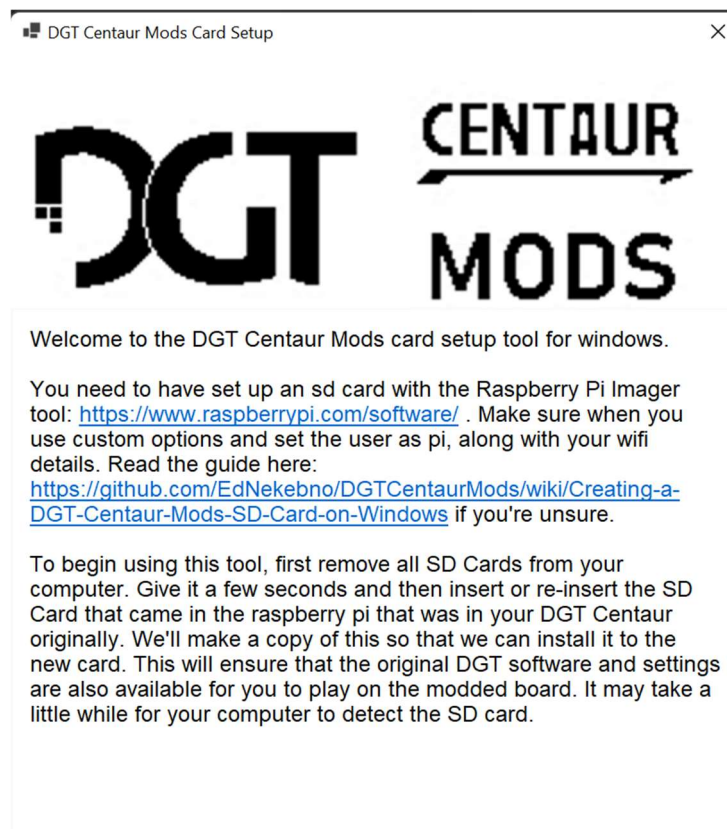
DGT Centaur Mods Card Setup

×

DGT CENTAUR MODS

Welcome to the DGT Centaur Mods card setup tool for windows.

You need to have set up an sd card with the Raspberry Pi Imager tool: https://www.raspberrypi.com/software/ . Make sure when you use custom options and set the user as pi, along with your wifi details. Read the guide here: https://github.com/EdNekebno/DGTCentaurMods/wiki/Creating-a-DGT-Centaur-Mods-SD-Card-on-Windows if you're unsure.

To begin using this tool, first remove all SD Cards from your computer. Give it a few seconds and then insert or re-insert the SD Card that came in the raspberry pi that was in your DGT Centaur originally. We'll make a copy of this so that we can install it to the new card. This will ensure that the original DGT software and settings are also available for you to play on the modded board. It may take a little while for your computer to detect the SD card.